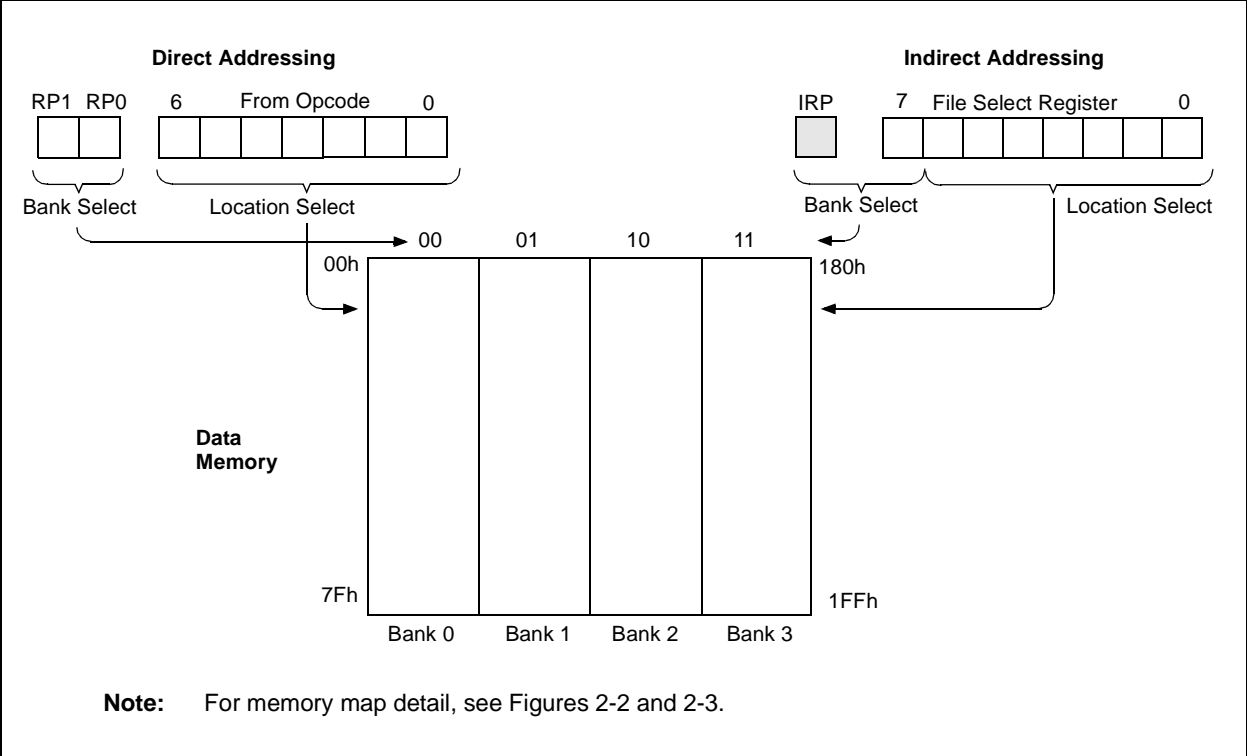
Direct Addressing

RP1 RP0 6 From Opcode 0

Bank Select Location Select

Indirect Addressing

IRP 7 File Select Register 0

Bank Select Location Select

00 01 10 11

00h

180h

Data Memory

7Fh

1FFh

Bank 0 Bank 1 Bank 2 Bank 3

**Note:** For memory map detail, see Figures 2-2 and 2-3.